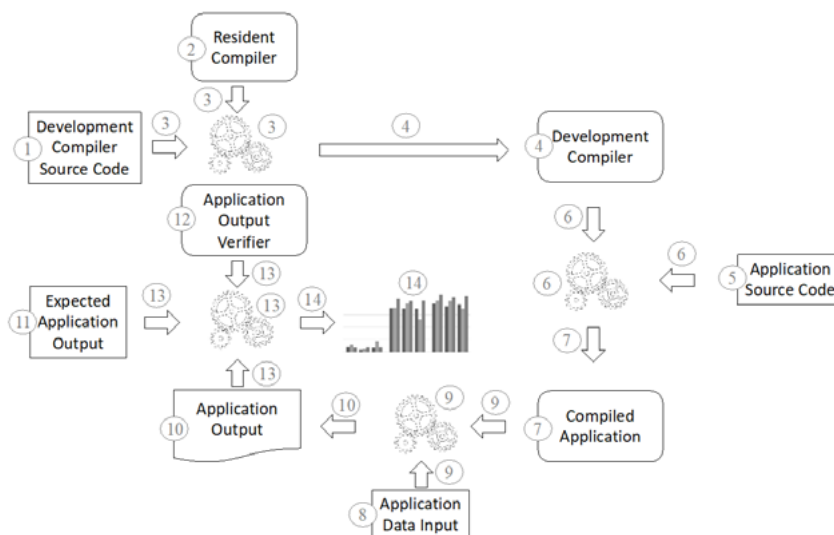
2 Resident Compiler

3

3

1 Development Compiler Source Code

3

4

4 Development Compiler

12 Application Output Verifier

6

6

6

5 Application Source Code

13

11 Expected Application Output

13

13

14

14

13

7

10

9

9

10 Application Output

7 Compiled Application

9

8 Application Data Input